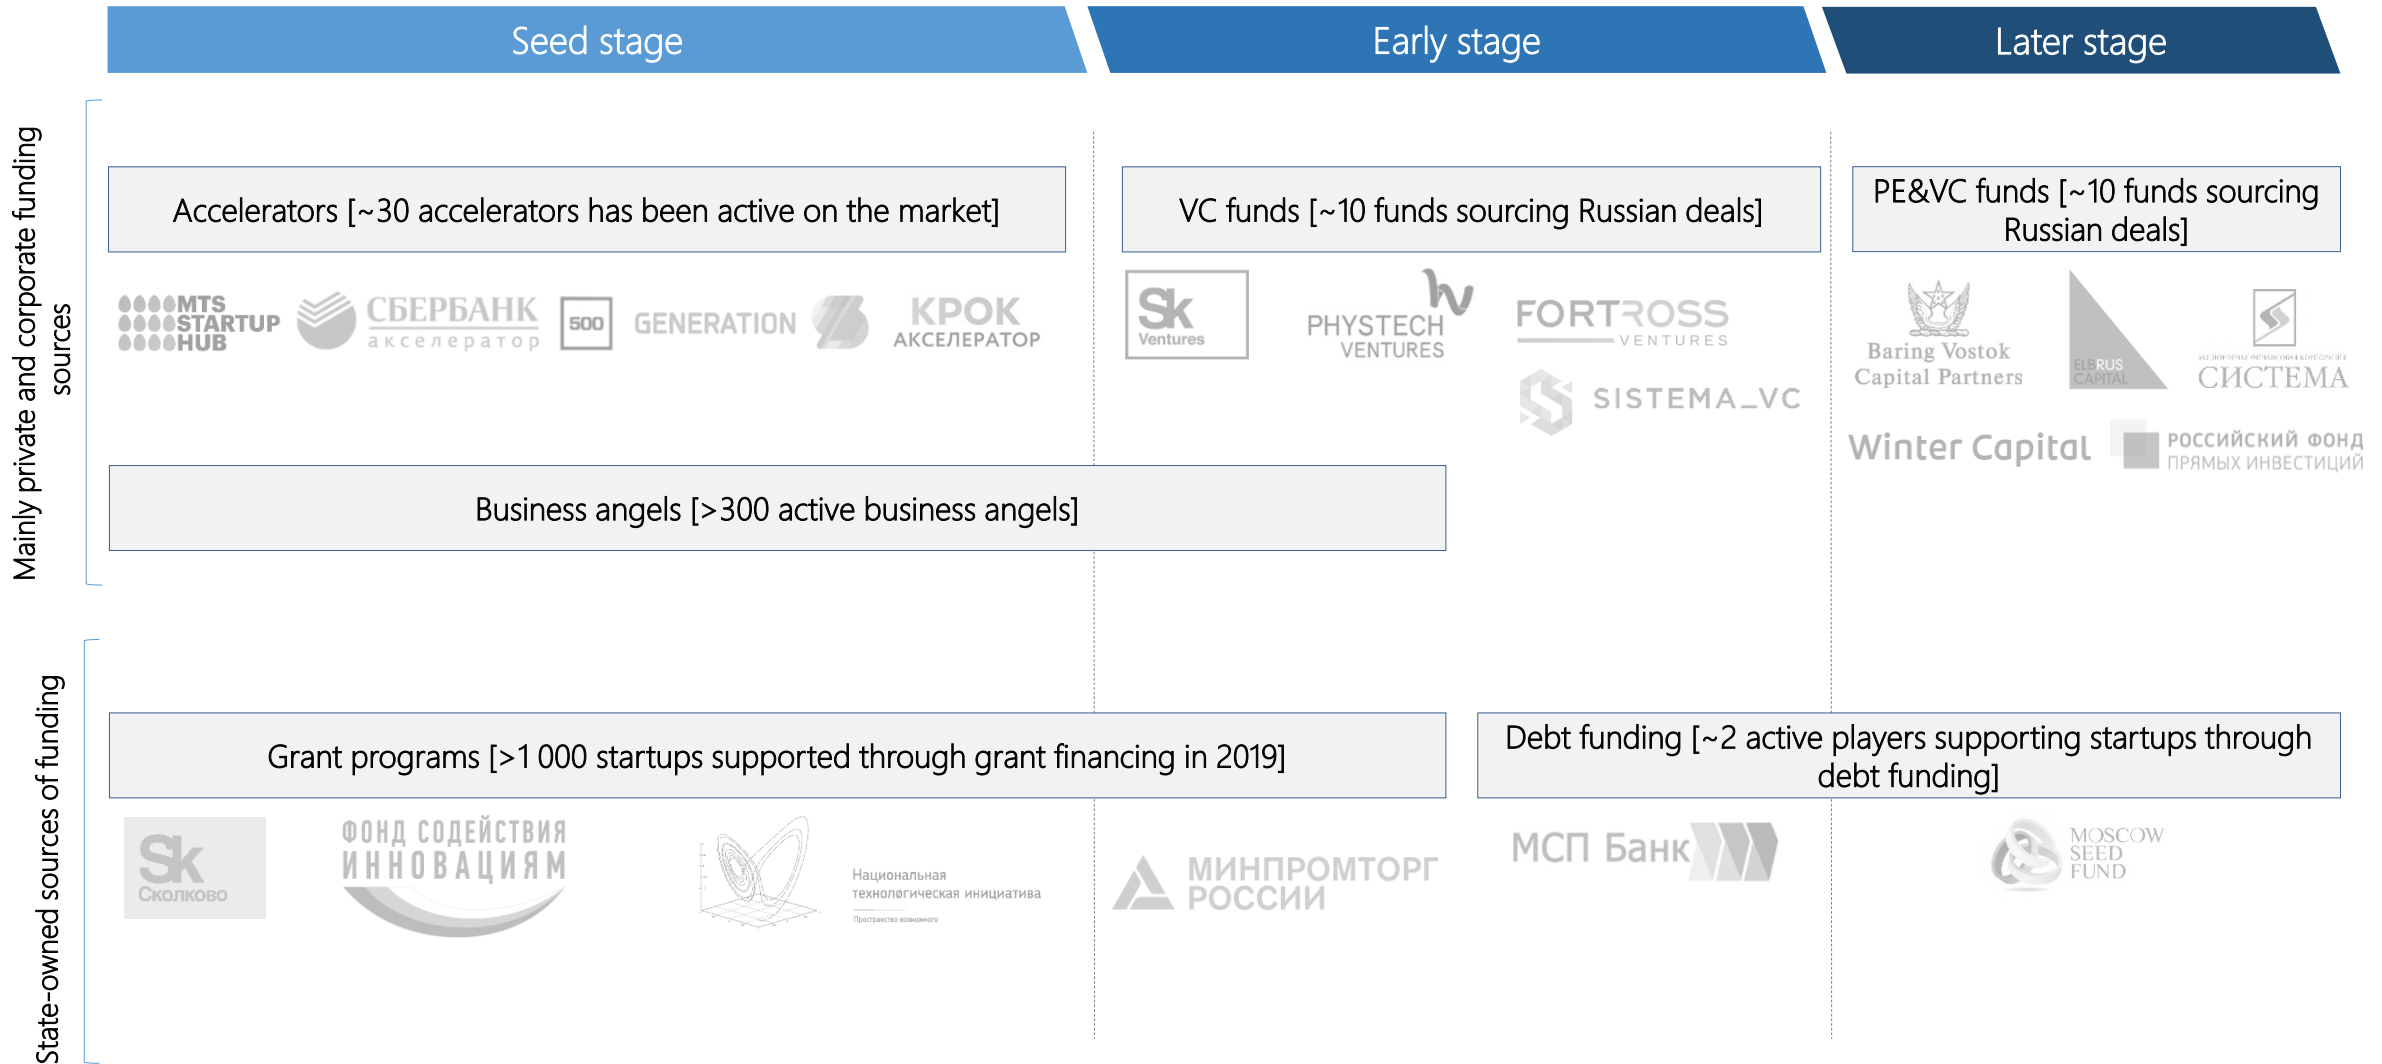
Seed stage

Early stage

Later stage

Mainly private and corporate funding sources

Accelerators [~30 accelerators has been active on the market]

MTS STARTUP HUB

СБЕРБАНК акселератор

500

GENERATION

КРОК АКСЕЛЕРАТОР

VC funds [~10 funds sourcing Russian deals]

Sk Ventures

PHYSTECH VENTURES

FORTROSS VENTURES

SISTEMA_VC

PE&VC funds [~10 funds sourcing Russian deals]

Baring Vostok Capital Partners

ELBRUS CAPITAL

СИСТЕМА

Winter Capital

РОССИЙСКИЙ ФОНД ПРЯМЫХ ИНВЕСТИЦИЙ

Business angels [>300 active business angels]

State-owned sources of funding

Grant programs [>1 000 startups supported through grant financing in 2019]

Sk Сколково

ФОНД СОДЕЙСТВИЯ ИННОВАЦИЯМ

Национальная технологическая инициатива

Пространство возможного

МИНПРОМТОРГ РОССИИ

Debt funding [~2 active players supporting startups through debt funding]

МСП Банк

MOSCOW SEED FUND